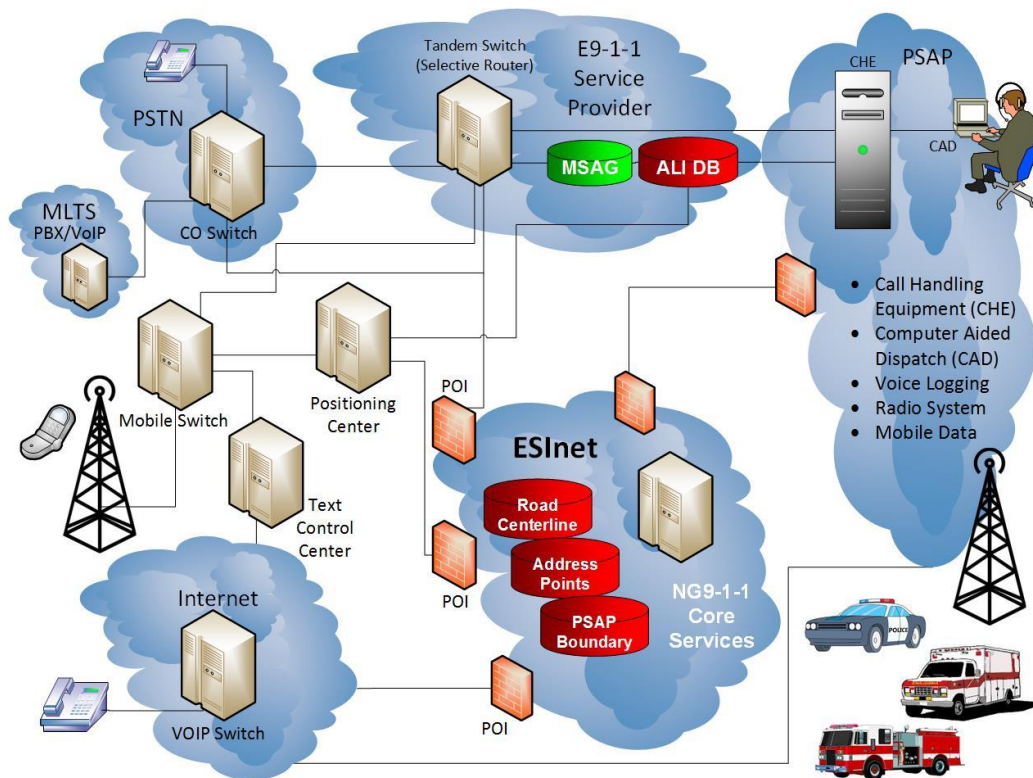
PSTN

CO Switch

MLTS
PBX/VoIP

Tandem Switch
(Selective Router)

E9-1-1
Service
Provider

MSAG

ALI DB

CHE

PSAP

CAD

- Call Handling Equipment (CHE)
- Computer Aided Dispatch (CAD)
- Voice Logging
- Radio System
- Mobile Data

Mobile Switch

Positioning Center

POI

Text Control Center

ESInet

Road Centerline

Address Points

PSAP Boundary

NG9-1-1
Core
Services

POI

Internet

VOIP Switch

POI

POLICE